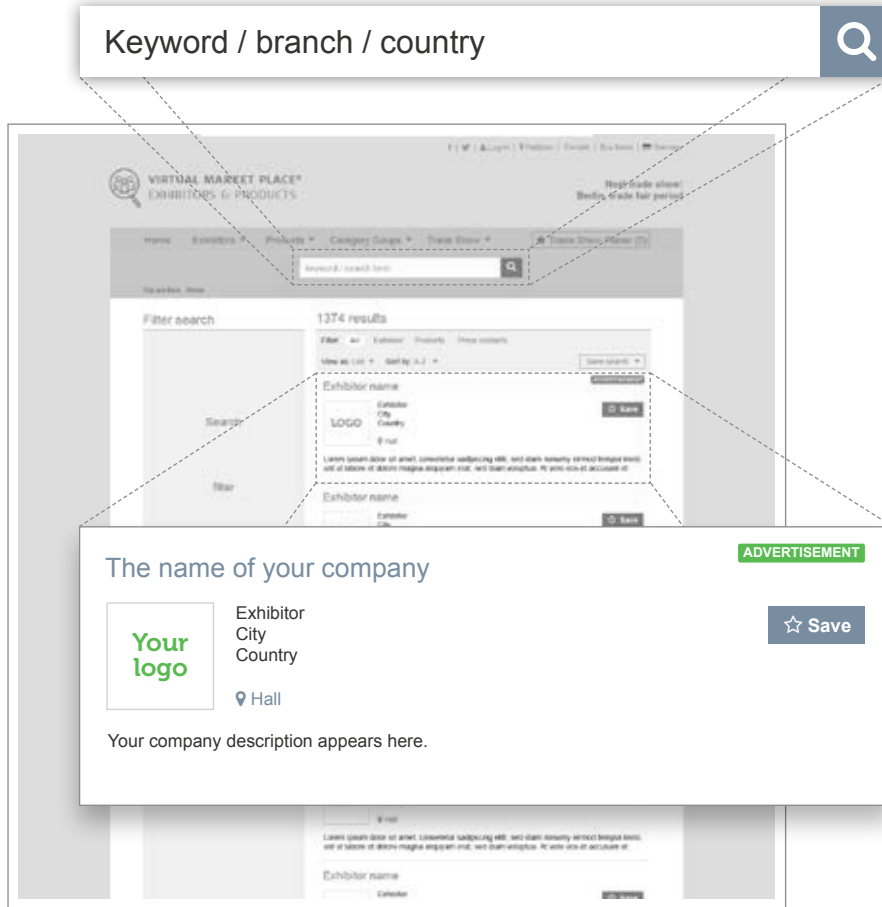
Keyword / branch / country

VIRTUAL MARKET PLACE®
EXHIBITORS & PRODUCTS

Home Exhibitors ▾ Products ▾ Category Groups ▾ Trade Show ▾

Trade Show Planer (0)

Keyword / search term

Filter search

1374 results

Search

Filter

Exhibitor name

LOGO

Exhibitor
City
Country

Hall

Save

Lorem ipsum dolor sit amet, consetetur sadipscing elitr, sed diam nonumy eirmod tempor invidunt ut labore et dolore magna aliquyam erat, sed diam voluptua. At vero eos et accusam et

Exhibitor name

Save

The name of your company

ADVERTISEMENT

Your logo

Exhibitor
City
Country

Hall

☆ Save

Your company description appears here.

Hall

Lorem ipsum dolor sit amet, consetetur sadipscing elitr, sed diam nonumy eirmod tempor invidunt ut labore et dolore magna aliquyam erat, sed diam voluptua. At vero eos et accusam et

Exhibitor name

Exhibitor